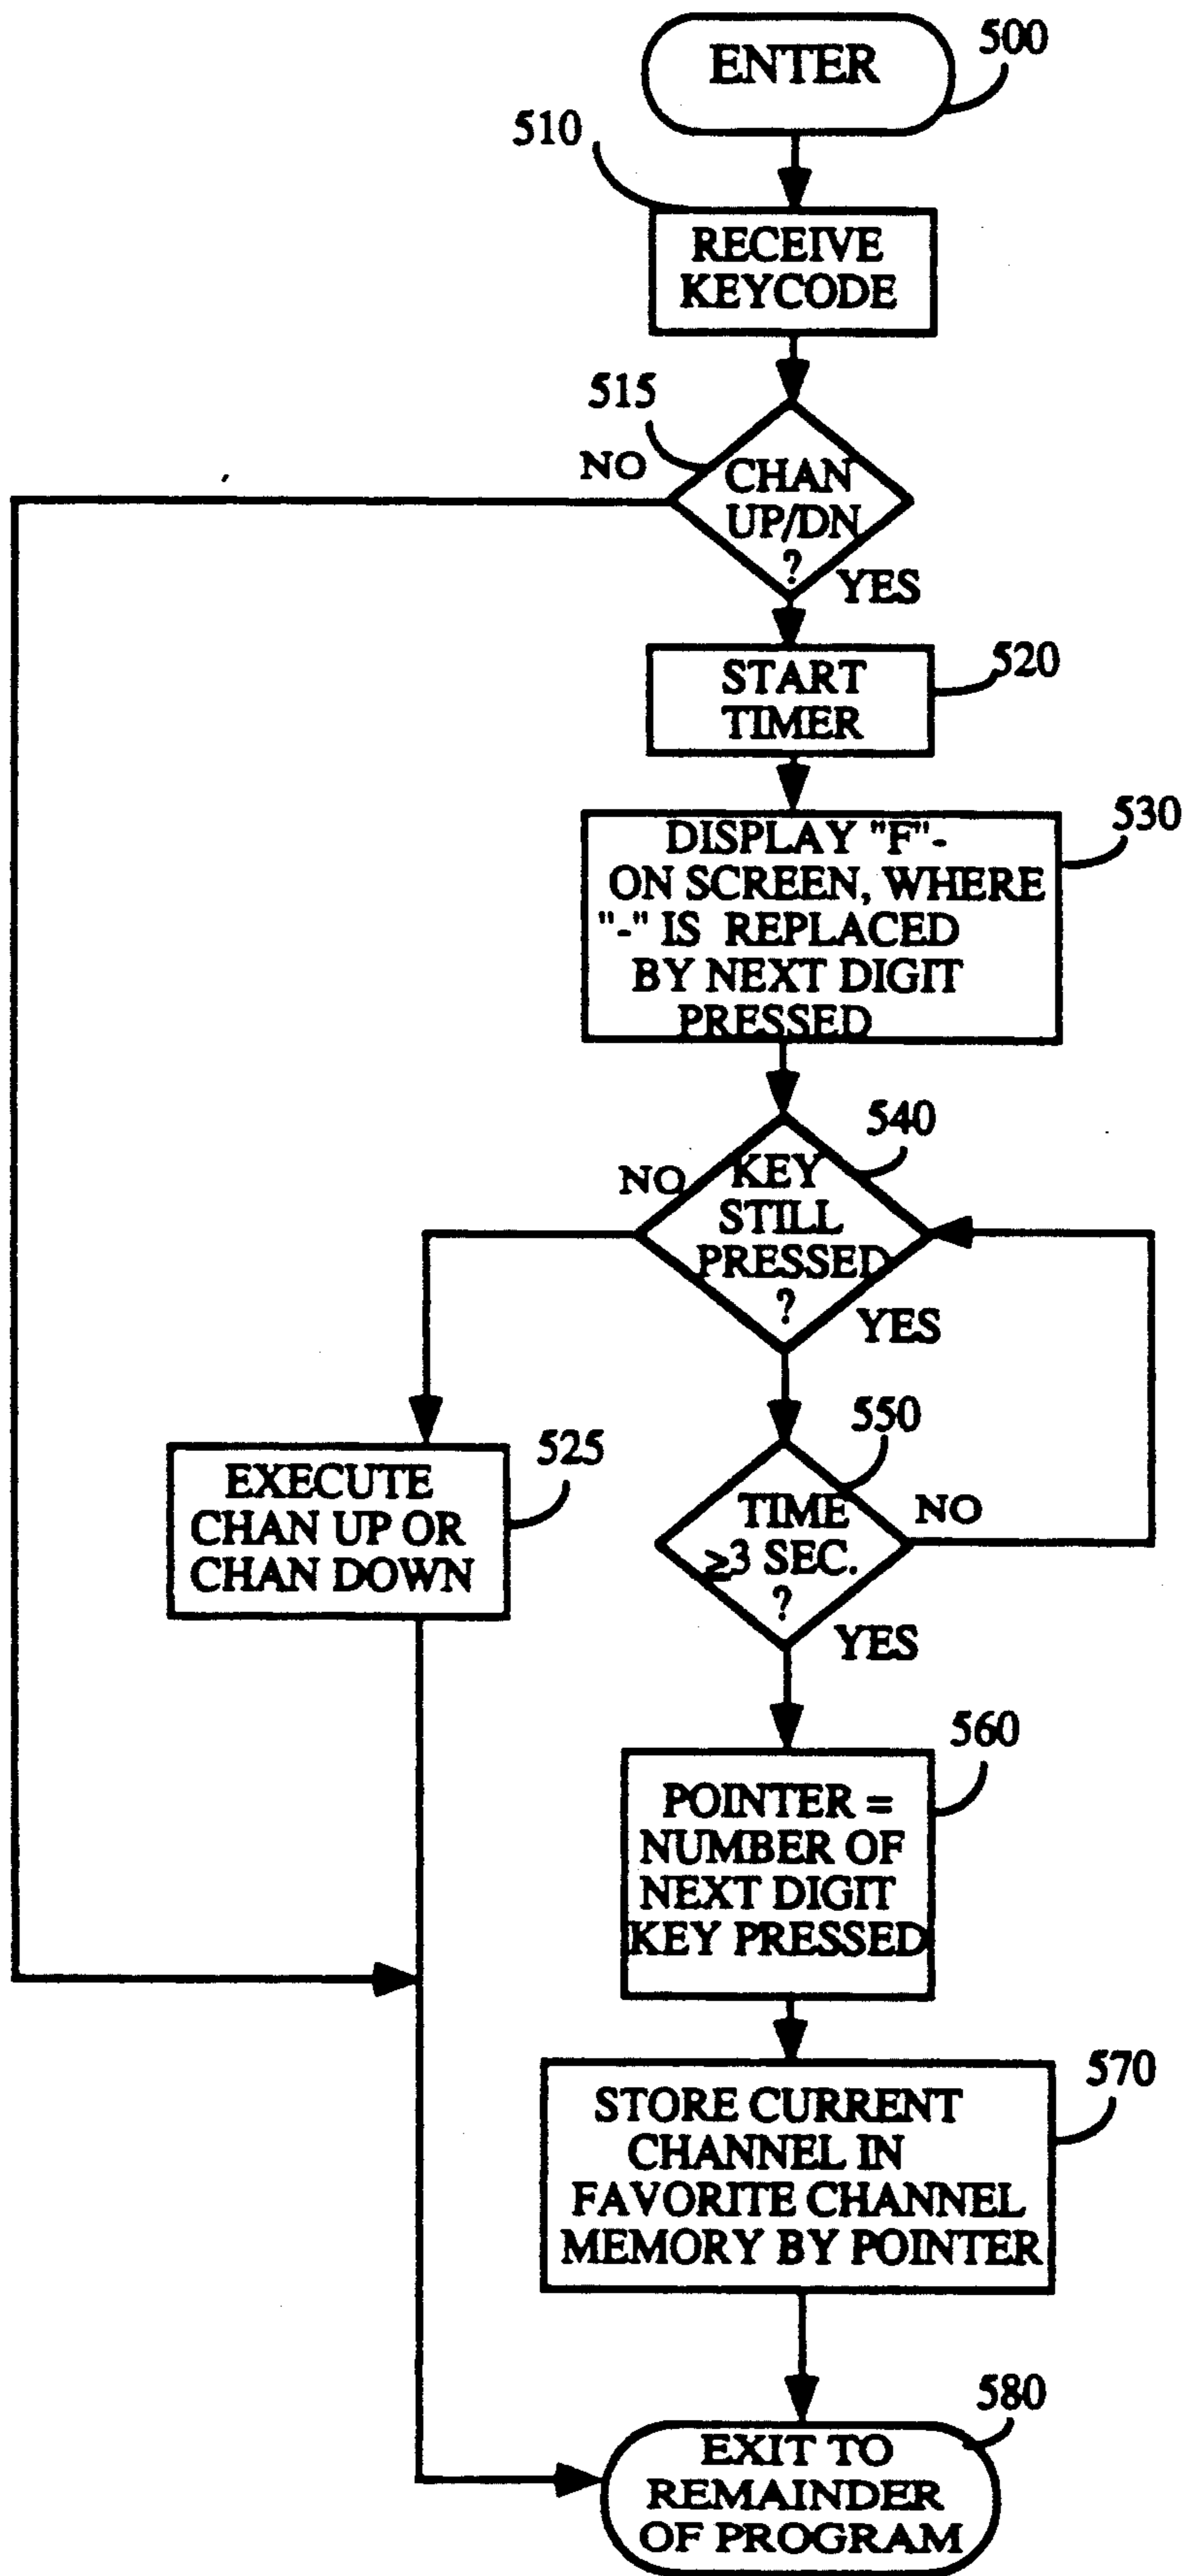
ENTER
500

510
RECEIVE KEYCODE

515
NO
CHAN UP/DN ?
YES

START TIMER
520

DISPLAY "F"- ON SCREEN, WHERE "-" IS REPLACED BY NEXT DIGIT PRESSED
530

540
NO
KEY STILL PRESSED ?
YES

EXECUTE CHAN UP OR CHAN DOWN
525

550
TIME $\geq$3 SEC. ?
NO
YES

560
POINTER = NUMBER OF NEXT DIGIT KEY PRESSED

STORE CURRENT CHANNEL IN FAVORITE CHANNEL MEMORY BY POINTER
570

580
EXIT TO REMAINDER OF PROGRAM